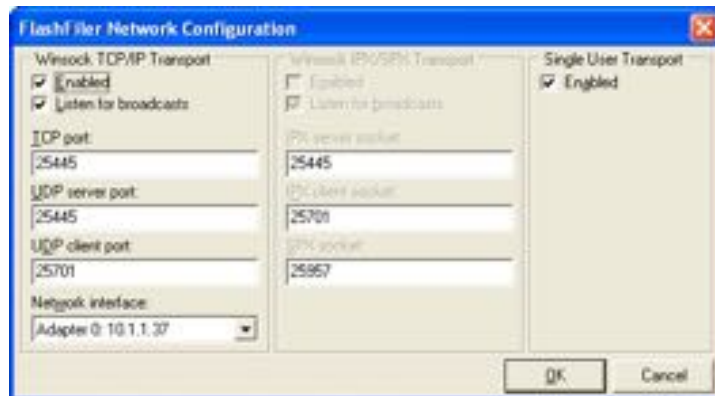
FlashFiler Network Configuration

Winsock TCP/IP Transport

Enabled

Listen for broadcasts

TCP port:

25445

UDP server port:

25445

UDP client port:

25701

Network interface:

Adapter 0: 10.1.1.37

Winsock IPX/SPX Transport

Enabled

Listen for broadcasts

IPX server socket:

25445

IPX client socket:

25701

SPX socket:

25957

Single User Transport

Enabled

OK

Cancel